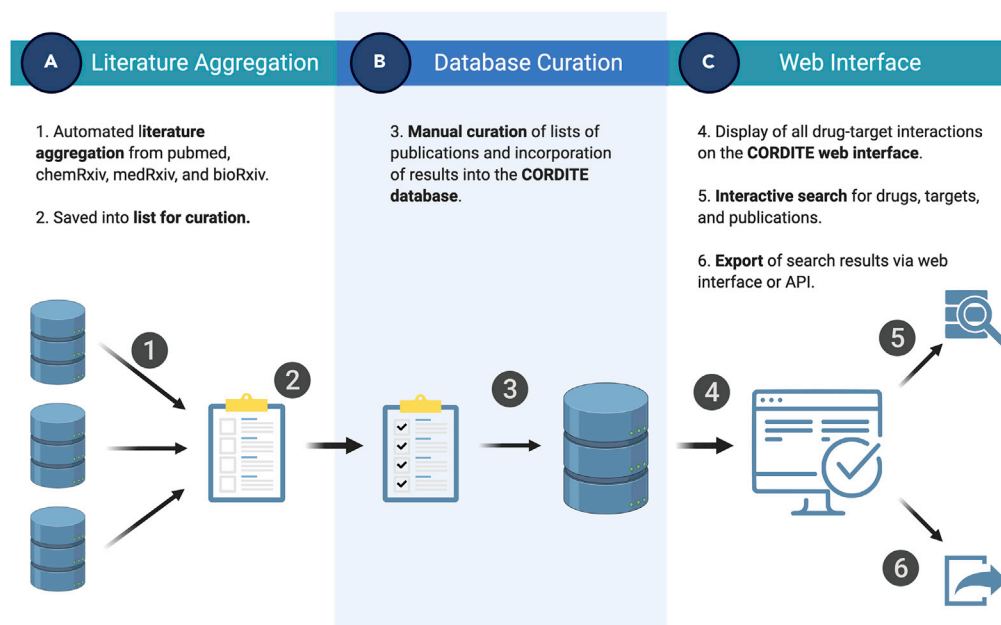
A Literature Aggregation

1. Automated literature aggregation from pubmed, chemRxiv, medRxiv, and bioRxiv.

2. Saved into list for curation.

B Database Curation

3. Manual curation of lists of publications and incorporation of results into the CORDITE database.

C Web Interface

4. Display of all drug-target interactions on the CORDITE web interface.

5. Interactive search for drugs, targets, and publications.

6. Export of search results via web interface or API.

1

2

3

4

5

6